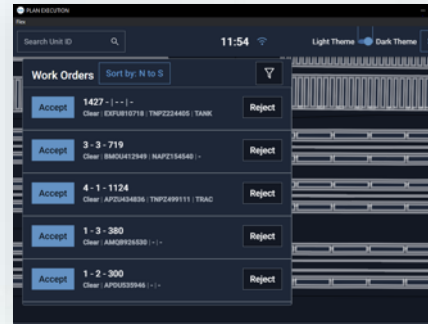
PLAN EXECUTION
Plan

Search Unit ID

11:54

Light Theme Dark Theme

Work Orders Sort by: N to S

Accept 1427 - | - - | -
Clear | EXFU810718 | TNPZ224405 | TANK Reject

Accept 3 - 3 - 719
Clear | BMOU412949 | NAPZ154540 | - Reject

Accept 4 - 1 - 1124
Clear | APZU434836 | TNPZ499111 | TRAC Reject

Accept 1 - 3 - 380
Clear | AMQU926530 | - | - Reject

Accept 1 - 2 - 300
Clear | APDU535946 | - | - Reject